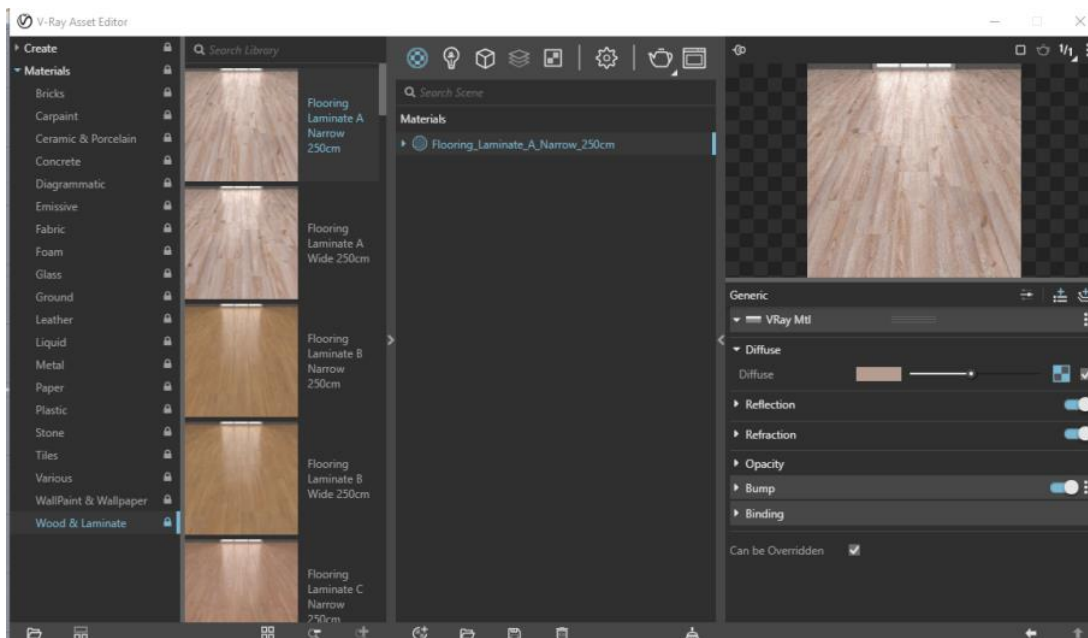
V-Ray Asset Editor

Create
Materials
Bricks
Carpaint
Ceramic & Porcelain
Concrete
Diagrammatic
Emissive
Fabric
Foam
Glass
Ground
Leather
Liquid
Metal
Paper
Plastic
Stone
Tiles
Various
WallPaint & Wallpaper
Wood & Laminate

Search Library

Flooring Laminate A Narrow 250cm

Flooring Laminate A Wide 250cm

Flooring Laminate B Narrow 250cm

Flooring Laminate B Wide 250cm

Flooring Laminate C Narrow 250cm

Search Scene
Materials
Flooring_Laminate_A_Narrow_250cm

1/1

Generic
VRay Mtl
Diffuse
Diffuse
Reflection
Refraction
Opacity
Bump
Binding
Can be Overridden